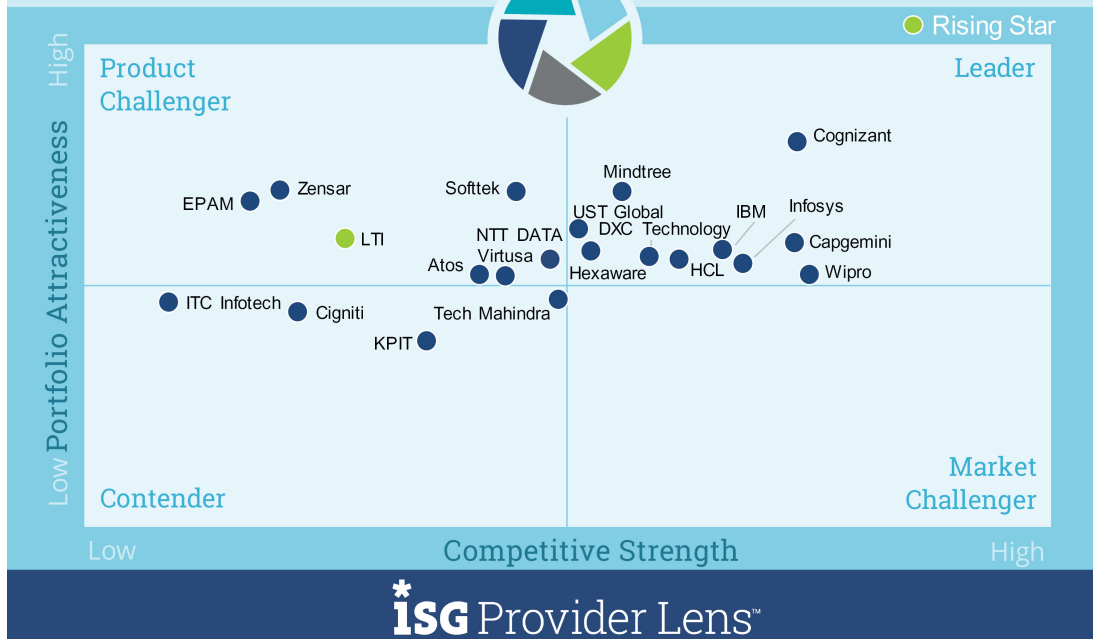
Rising Star

High

Portfolio Attractiveness

Low

Product Challenger

Leader

Cognizant

Mindtree

Zensar

Softtek

EPAM

UST Global

IBM

Infosys

DXC Technology

NTT DATA

LTI

Capgemini

Virtusa

Atos

HCL

Hexaware

Wipro

ITC Infotech

Cigniti

Tech Mahindra

KPIT

Contender

Market Challenger

Low

Competitive Strength

High

ISG Provider Lens™